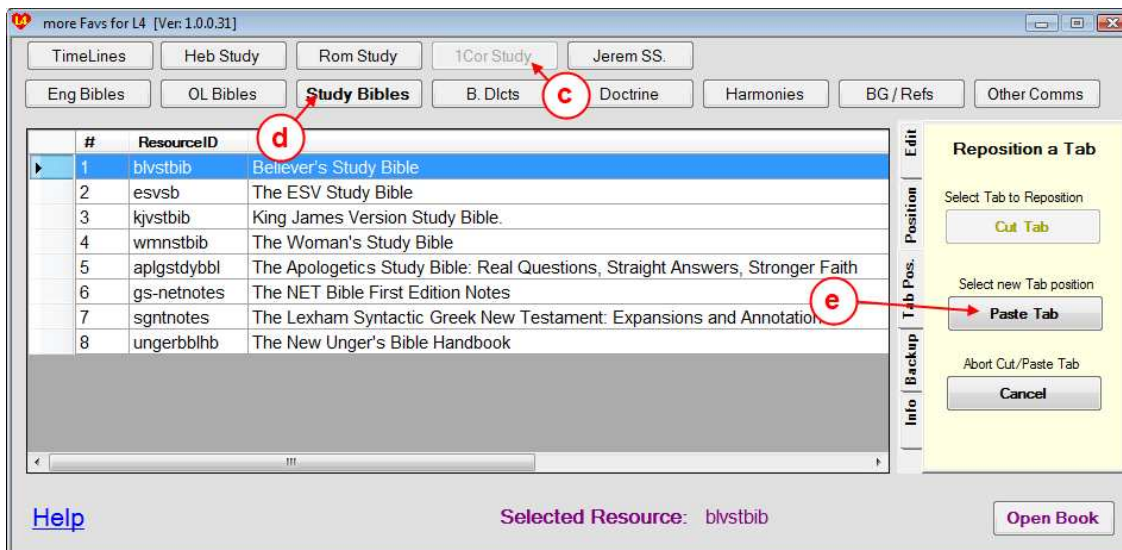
more Favs for L4 [Ver: 1.0.0.31]

TimeLines | Heb Study | Rom Study | 1Cor Study | Jerem SS.

Eng Bibles | OL Bibles | Study Bibles | B. Dicts | Doctrine | Harmonies | BG / Refs | Other Comms

c

d

| # | ResourceID | |
|---|---|---|
| 1 | blvstbib | Believer's Study Bible |
| 2 | esvsb | The ESV Study Bible |
| 3 | kjvstbib | King James Version Study Bible. |
| 4 | wmnstbib | The Woman's Study Bible |
| 5 | aplgstdybbl | The Apologetics Study Bible: Real Questions, Straight Answers, Stronger Faith |
| 6 | gs-netnotes | The NET Bible First Edition Notes |
| 7 | sgntnotes | The Lexham Syntactic Greek New Testament: Expansions and Annotation |
| 8 | ungerbblhb | The New Unger's Bible Handbook |

Edit
Position
Tab Pos.
Backup
Info

Reposition a Tab

Select Tab to Reposition

Cut Tab

Select new Tab position

e

Paste Tab

Abort Cut/Paste Tab

Cancel

Help

Selected Resource: blvstbib

Open Book